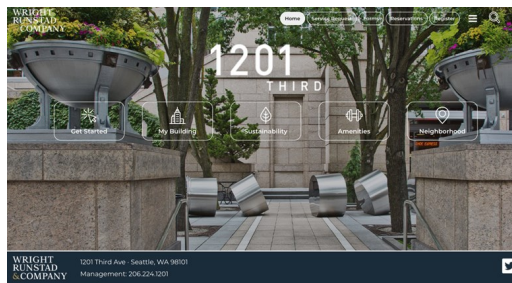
WRIGHT RUNSTAD & COMPANY

Home
Service Requests
Events
Reservations
Register

1201
THIRD

Get Started
My Building
Sustainability
Amenities
Neighborhood

WRIGHT RUNSTAD & COMPANY

1201 Third Ave · Seattle, WA 98101
Management: 206.224.1201